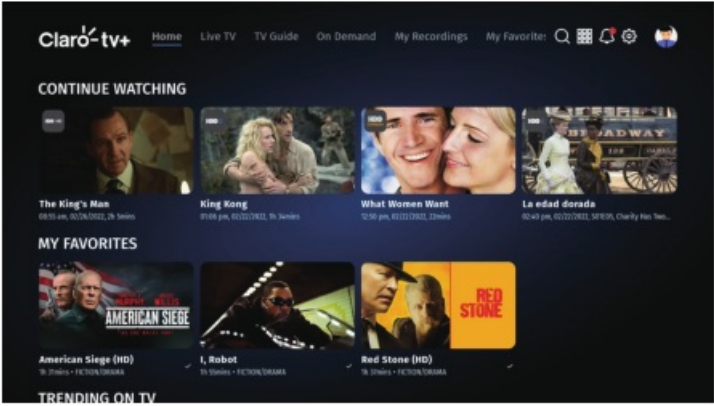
Claro tv+ Home Live TV TV Guide On Demand My Recordings My Favorites

CONTINUE WATCHING

The King's Man
08:55 am, 02/26/2022, 2h 5mins

King Kong
01:06 pm, 02/22/2022, 2h 34mins

What Women Want
12:50 pm, 02/22/2022, 22mins

La edad dorada
02:40 pm, 02/22/2022, S01E05, Charity Has Two...

MY FAVORITES

AMERICAN SIEGE

American Siege (HD)
1h 31mins • FICTION/DRAMA

I, Robot
1h 55mins • FICTION/DRAMA

RED STONE

Red Stone (HD)
1h 35mins • FICTION/DRAMA

TRENDING ON TV